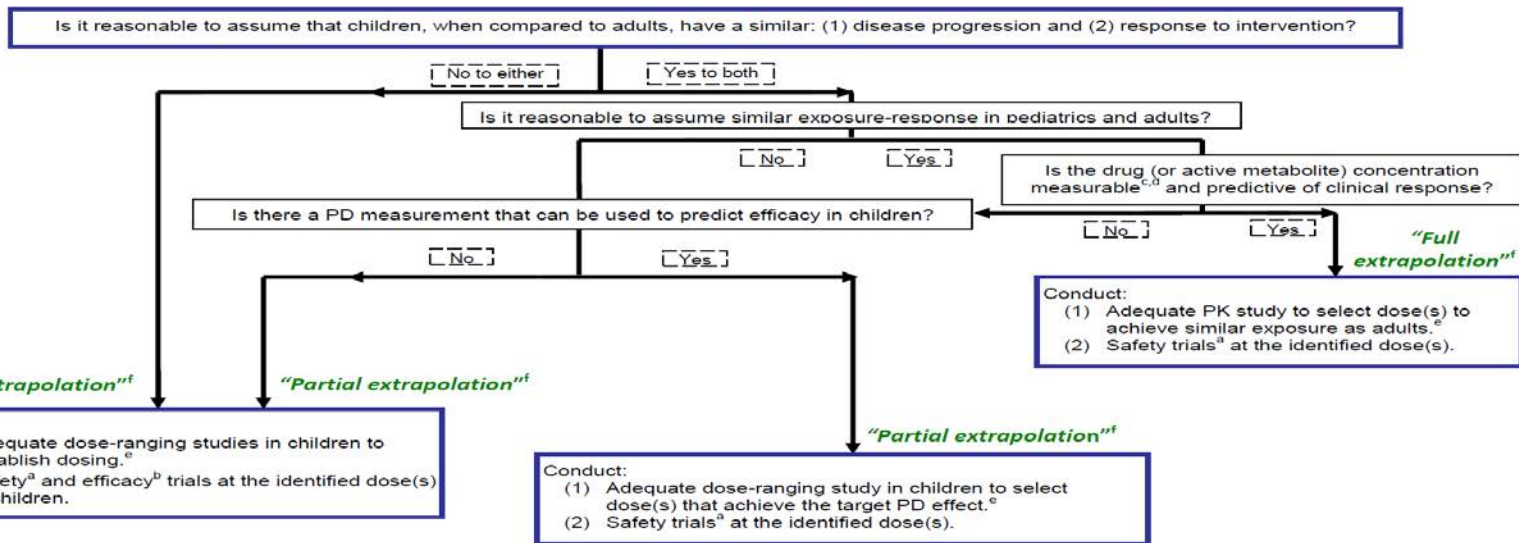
Is it reasonable to assume that children, when compared to adults, have a similar: (1) disease progression and (2) response to intervention?

No to either

Yes to both

Is it reasonable to assume similar exposure-response in pediatrics and adults?

No

Yes

Is the drug (or active metabolite) concentration measurable$^{c,d}$ and predictive of clinical response?

Is there a PD measurement that can be used to predict efficacy in children?

No

Yes

No

Yes

"Full extrapolation"$^{f}$

Conduct:
(1) Adequate PK study to select dose(s) to achieve similar exposure as adults.$^{e}$
(2) Safety trials$^{a}$ at the identified dose(s).

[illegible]trapolation"$^{f}$

"Partial extrapolation"$^{f}$

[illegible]equate dose-ranging studies in children to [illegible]ablish dosing.$^{e}$
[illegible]ety$^{a}$ and efficacy$^{b}$ trials at the identified dose(s) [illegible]hildren.

"Partial extrapolation"$^{f}$

Conduct:
(1) Adequate dose-ranging study in children to select dose(s) that achieve the target PD effect.$^{e}$
(2) Safety trials$^{a}$ at the identified dose(s).